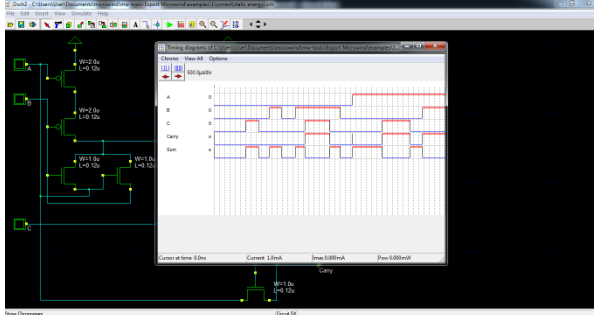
Dsch2 - C:\Users\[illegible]\Documents\microwind\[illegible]\Export Microwind\example\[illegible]\static.energy.sch

File Edit Insert View Simulate Help

W=2.0u
L=0.12u

A

W=2.0u
L=0.12u

B

W=1.0u
L=0.12u

W=1.0u
L=0.12u

C

Timing diagrams of C:\Users\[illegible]\Documents\microwind\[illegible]\Export Microwind\example\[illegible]

Chrono View All Options

500.0ps/div

A 0

B 0

C 0

Carry x

Sum x

Cursor at time: 0.0ns

Current: 1.0mA

Imax 0.000mA

Pow 0.000mW

Carry

W=1.0u
L=0.12u

Show Chronograms

Circuit OK